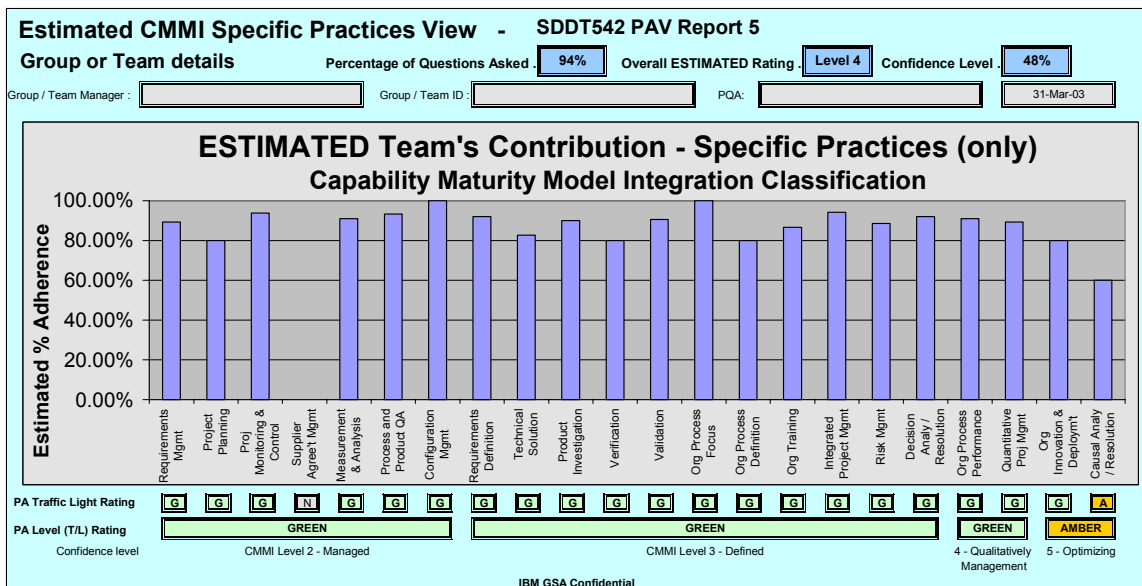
Estimated CMMI Specific Practices View - SDDT542 PAV Report 5

Group or Team details

Percentage of Questions Asked . 94%

Overall ESTIMATED Rating . Level 4

Confidence Level . 48%

Group / Team Manager :

Group / Team ID :

PQA:

31-Mar-03

ESTIMATED Team's Contribution - Specific Practices (only)

Capability Maturity Model Integration Classification

Estimated % Adherence

100.00%
80.00%
60.00%
40.00%
20.00%
0.00%

Requirements Mgmt
Project Planning
Proj Monitoring & Control
Supplier Agree't Mgmt
Measurement & Analysis
Process and Product QA
Configuration Mgmt
Requirements Definition
Technical Solution
Product Investigation
Verification
Validation
Org Process Focus
Org Process Definition
Org Training
Integrated Project Mgmt
Risk Mgmt
Decision Analy / Resolution
Org Process Performance
Quantitative Proj Mgmt
Org Innovation & Deploym't
Causal Analy / Resolution

PA Traffic Light Rating
G G G N G G G G G G G G G G G G G G G G G A

PA Level (T/L) Rating
GREEN GREEN GREEN AMBER

Confidence level
CMMI Level 2 - Managed
CMMI Level 3 - Defined
4 - Qualitatively Management
5 - Optimizing

IBM GSA Confidential